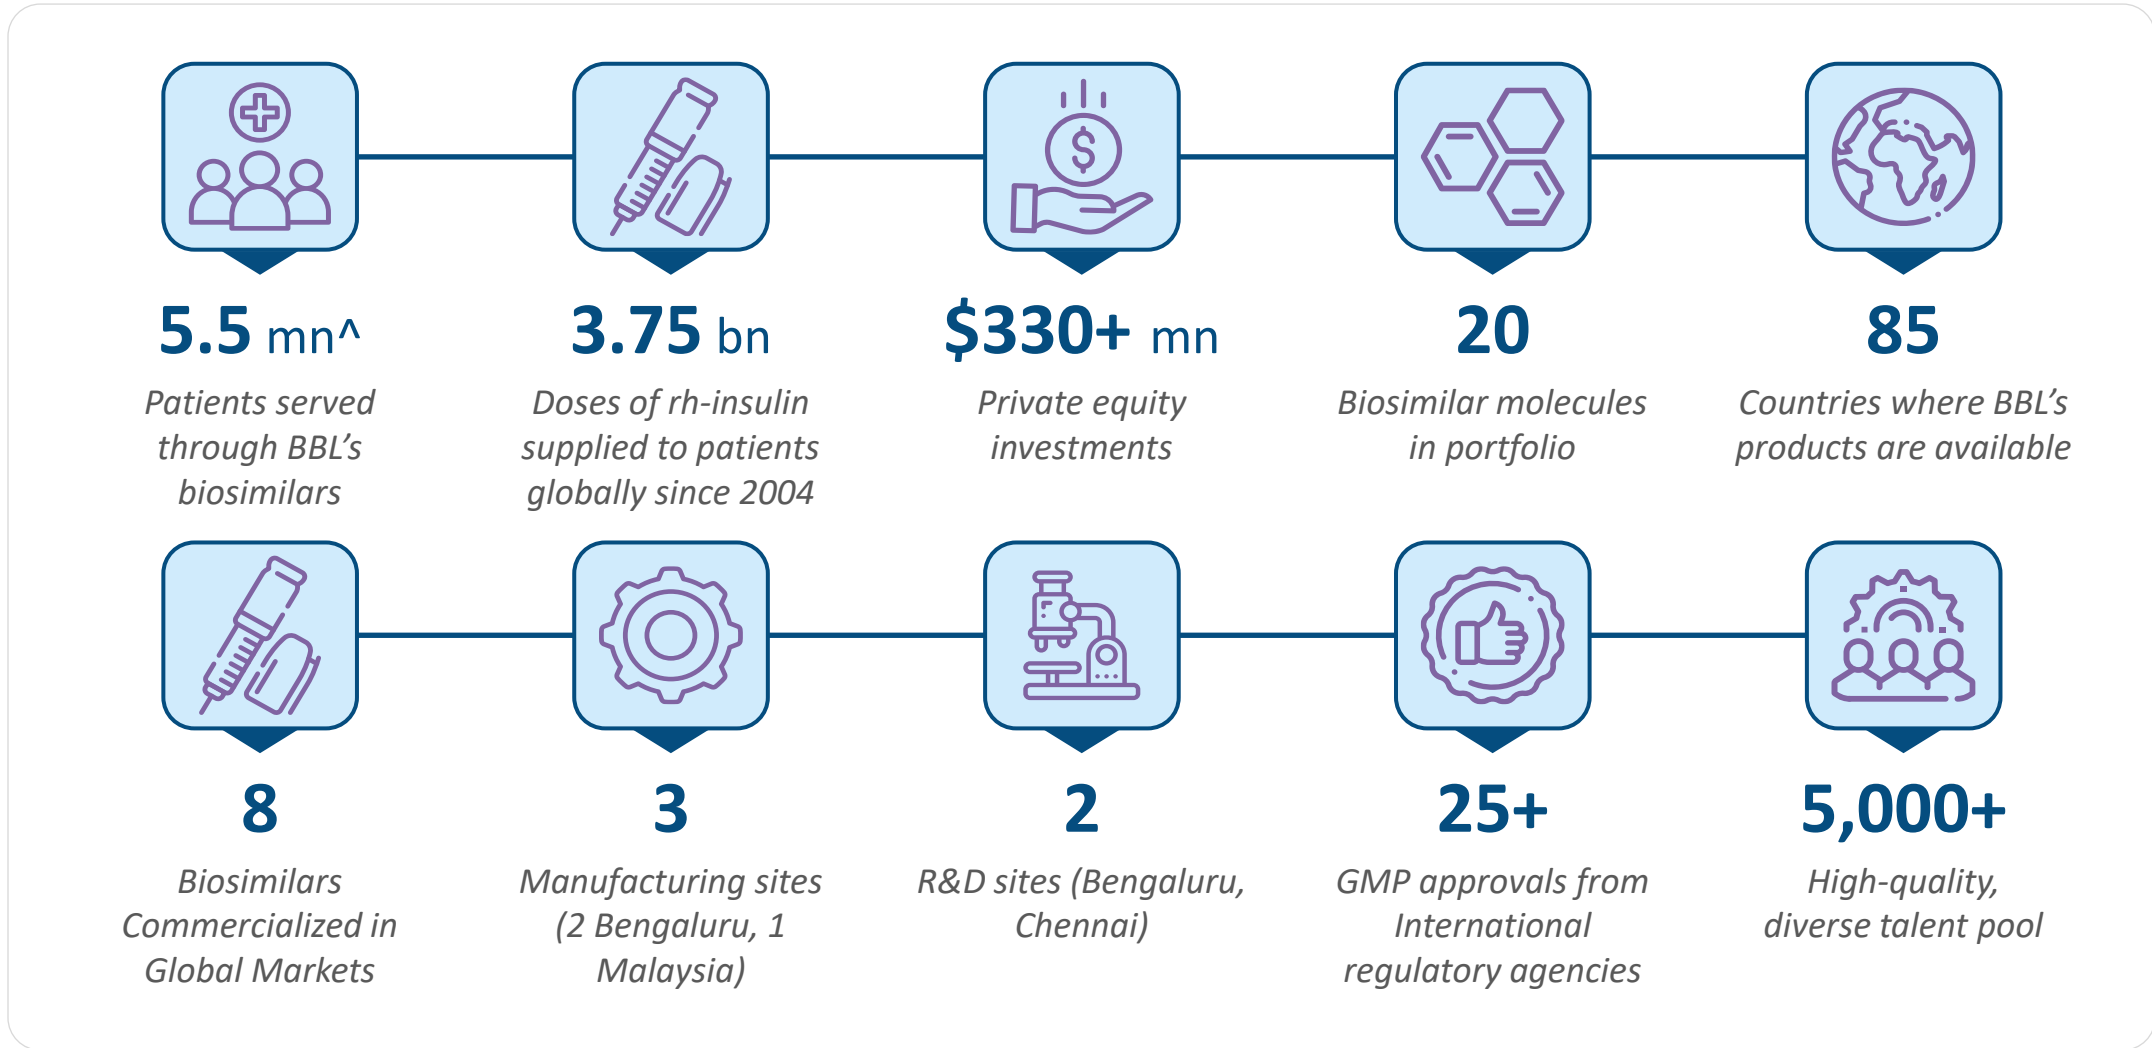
5.5 mn^
Patients served through BBL's biosimilars

3.75 bn
Doses of rh-insulin supplied to patients globally since 2004

$330+ mn
Private equity investments

20
Biosimilar molecules in portfolio

85
Countries where BBL's products are available

8
Biosimilars Commercialized in Global Markets

3
Manufacturing sites (2 Bengaluru, 1 Malaysia)

2
R&D sites (Bengaluru, Chennai)

25+
GMP approvals from International regulatory agencies

5,000+
High-quality, diverse talent pool